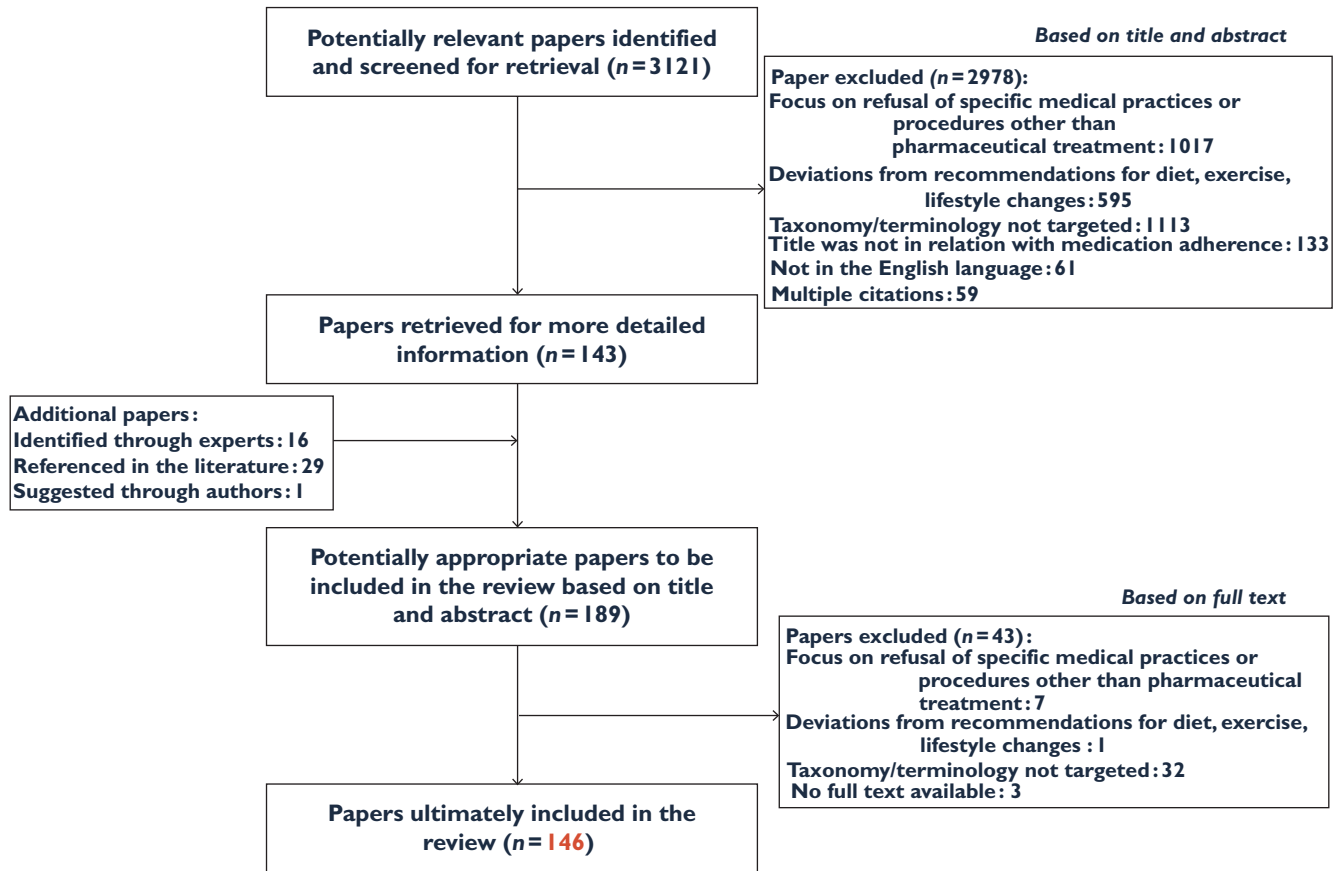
Potentially relevant papers identified and screened for retrieval ($n = 3121$)

Based on title and abstract

Paper excluded ($n = 2978$):
Focus on refusal of specific medical practices or procedures other than pharmaceutical treatment: 1017
Deviations from recommendations for diet, exercise, lifestyle changes: 595
Taxonomy/terminology not targeted: 1113
Title was not in relation with medication adherence: 133
Not in the English language: 61
Multiple citations: 59

Papers retrieved for more detailed information ($n = 143$)

Additional papers:
Identified through experts: 16
Referenced in the literature: 29
Suggested through authors: 1

Potentially appropriate papers to be included in the review based on title and abstract ($n = 189$)

Based on full text

Papers excluded ($n = 43$):
Focus on refusal of specific medical practices or procedures other than pharmaceutical treatment: 7
Deviations from recommendations for diet, exercise, lifestyle changes : 1
Taxonomy/terminology not targeted: 32
No full text available: 3

Papers ultimately included in the review ($n = 146$)